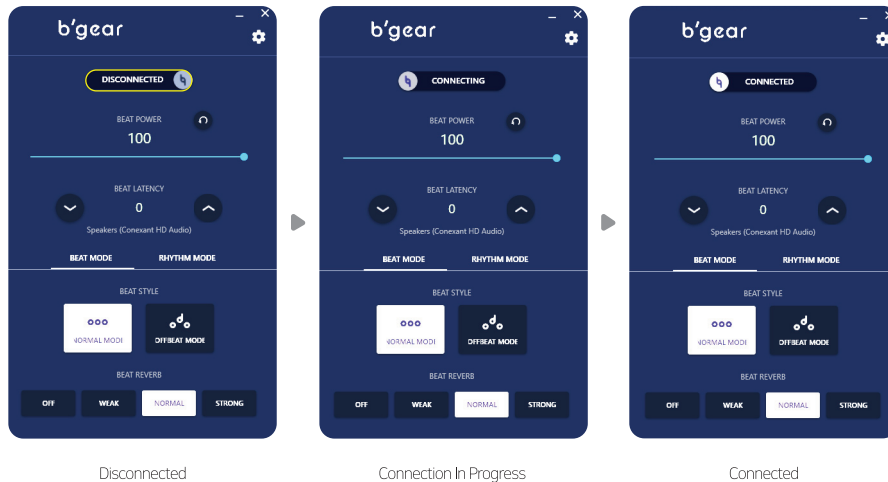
b'gear

DISCONNECTED

BEAT POWER
100

BEAT LATENCY
0
Speakers (Conexant HD Audio)

BEAT MODE
RHYTHM MODE

BEAT STYLE
NORMAL MODE
OFFBEAT MODE

BEAT REVERB
OFF
WEAK
NORMAL
STRONG

Disconnected

b'gear

CONNECTING

BEAT POWER
100

BEAT LATENCY
0
Speakers (Conexant HD Audio)

BEAT MODE
RHYTHM MODE

BEAT STYLE
NORMAL MODE
OFFBEAT MODE

BEAT REVERB
OFF
WEAK
NORMAL
STRONG

Connection In Progress

b'gear

CONNECTED

BEAT POWER
100

BEAT LATENCY
0
Speakers (Conexant HD Audio)

BEAT MODE
RHYTHM MODE

BEAT STYLE
NORMAL MODE
OFFBEAT MODE

BEAT REVERB
OFF
WEAK
NORMAL
STRONG

Connected